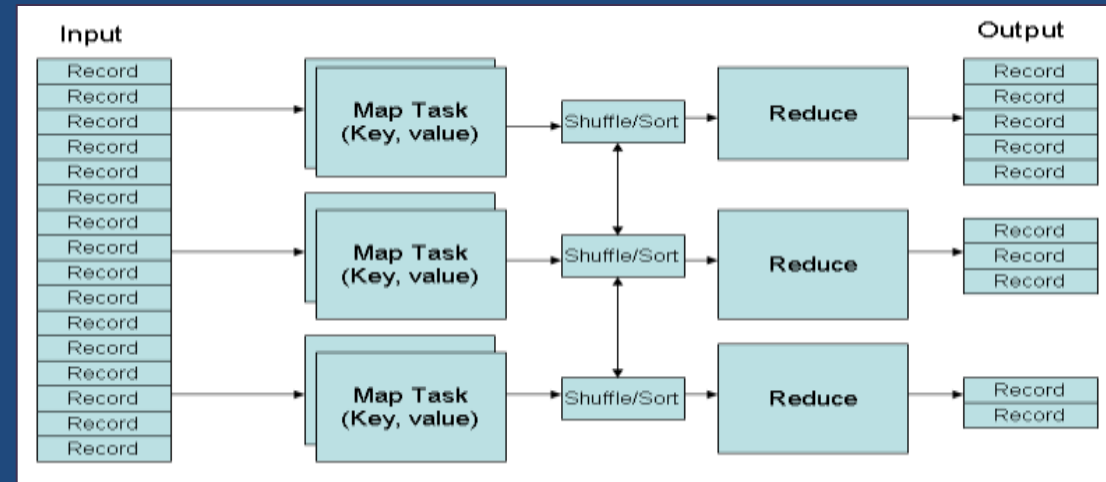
Input

Record
Record
Record
Record
Record
Record
Record
Record
Record
Record
Record
Record
Record
Record
Record
Record

Map Task (Key, value)

Map Task (Key, value)

Map Task (Key, value)

Shuffle/Sort

Shuffle/Sort

Shuffle/Sort

Reduce

Reduce

Reduce

Output

Record
Record
Record
Record
Record

Record
Record
Record

Record
Record